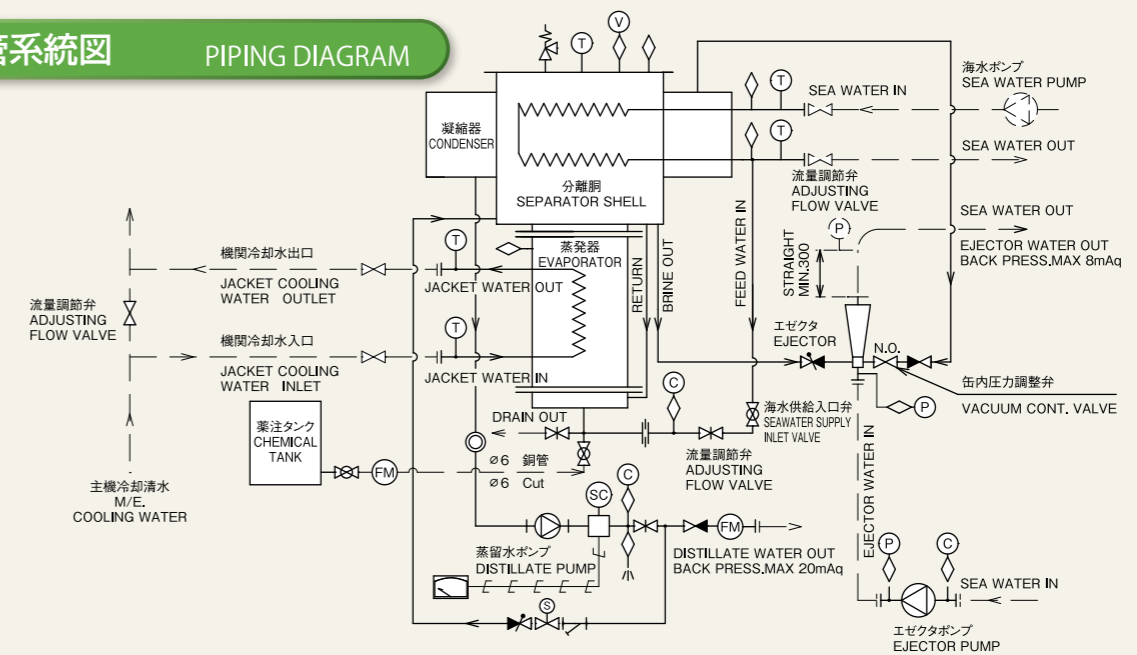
管系統図 PIPING DIAGRAM

V
T

海水ポンプ
SEA WATER PUMP

T
SEA WATER IN

凝縮器
CONDENSER

T
SEA WATER OUT

流量調節弁
ADJUSTING
FLOW VALVE

分離胴
SEPARATOR SHELL

SEA WATER OUT

P

EJECTOR WATER OUT
BACK PRESS.MAX 8mAq

T
機関冷却水出口
JACKET COOLING
WATER OUTLET

蒸発器
EVAPORATOR

JACKET WATER OUT

流量調節弁
ADJUSTING
FLOW VALVE

RETURN
BRINE OUT
FEED WATER IN
STRAIGHT MIN.300

T
機関冷却水入口
JACKET COOLING
WATER INLET

エゼクタ
EJECTOR

N.O.

JACKET WATER IN

缶内圧力調整弁
VACUUM CONT. VALVE

C
P

DRAIN OUT

海水供給入口弁
SEAWATER SUPPLY
INLET VALVE

薬注タンク
CHEMICAL
TANK

FM
ø6 銅管
ø6 Cut

流量調節弁
ADJUSTING
FLOW VALVE

主機冷却清水
M/E.
COOLING WATER

C
SC

EJECTOR WATER IN

FM

蒸留水ポンプ
DISTILLATE PUMP

DISTILLATE WATER OUT
BACK PRESS.MAX 20mAq

P
C

SEA WATER IN

S

エゼクタポンプ
EJECTOR PUMP